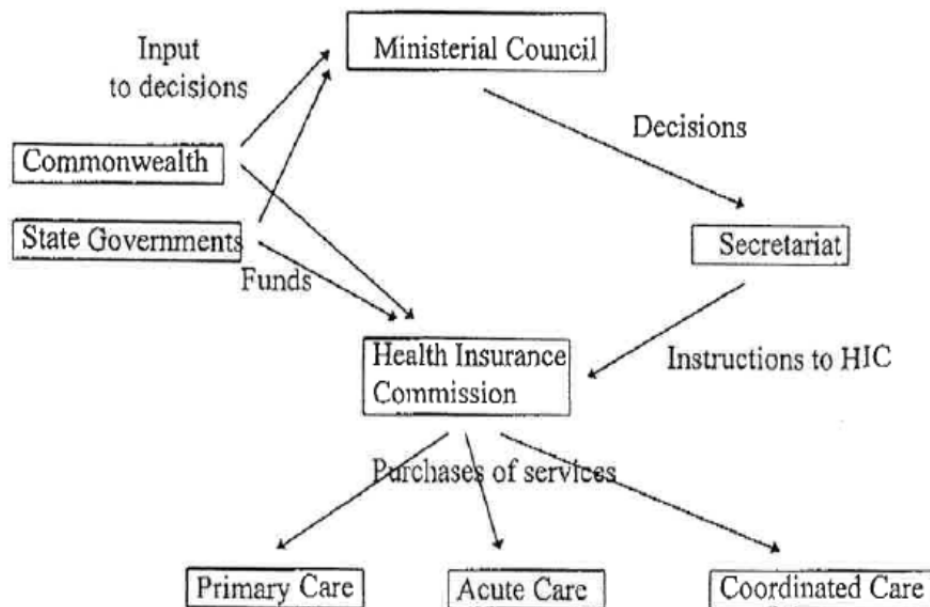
Input to decisions

Ministerial Council

Decisions

Commonwealth

State Governments

Funds

Secretariat

Health Insurance Commission

Instructions to HIC

Purchases of services

Primary Care

Acute Care

Coordinated Care